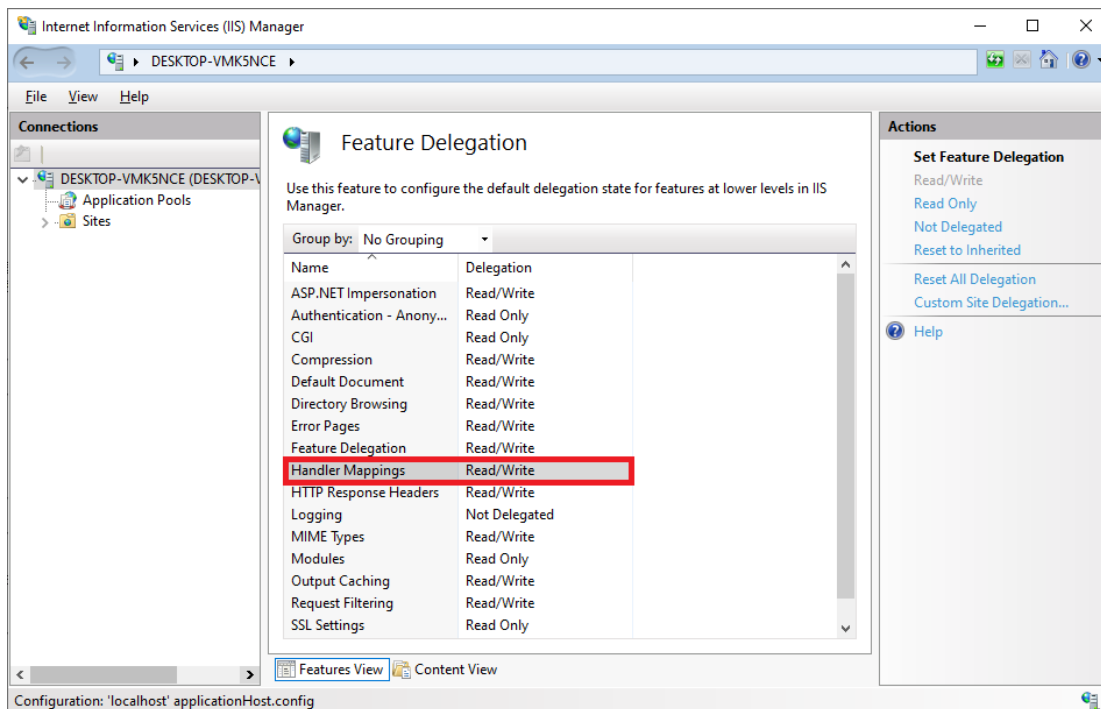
Internet Information Services (IIS) Manager

DESKTOP-VMK5NCE ▸

File View Help

Connections

DESKTOP-VMK5NCE (DESKTOP-V
Application Pools
Sites

Feature Delegation

Use this feature to configure the default delegation state for features at lower levels in IIS Manager.

Group by: No Grouping

| Name | Delegation |
|---|---|
| ASP.NET Impersonation | Read/Write |
| Authentication - Anony... | Read Only |
| CGI | Read Only |
| Compression | Read/Write |
| Default Document | Read/Write |
| Directory Browsing | Read/Write |
| Error Pages | Read/Write |
| Feature Delegation | Read/Write |
| Handler Mappings | Read/Write |
| HTTP Response Headers | Read/Write |
| Logging | Not Delegated |
| MIME Types | Read/Write |
| Modules | Read Only |
| Output Caching | Read/Write |
| Request Filtering | Read/Write |
| SSL Settings | Read Only |

Features View Content View

Actions

Set Feature Delegation
Read/Write
Read Only
Not Delegated
Reset to Inherited
Reset All Delegation
Custom Site Delegation...
Help

Configuration: 'localhost' applicationHost.config